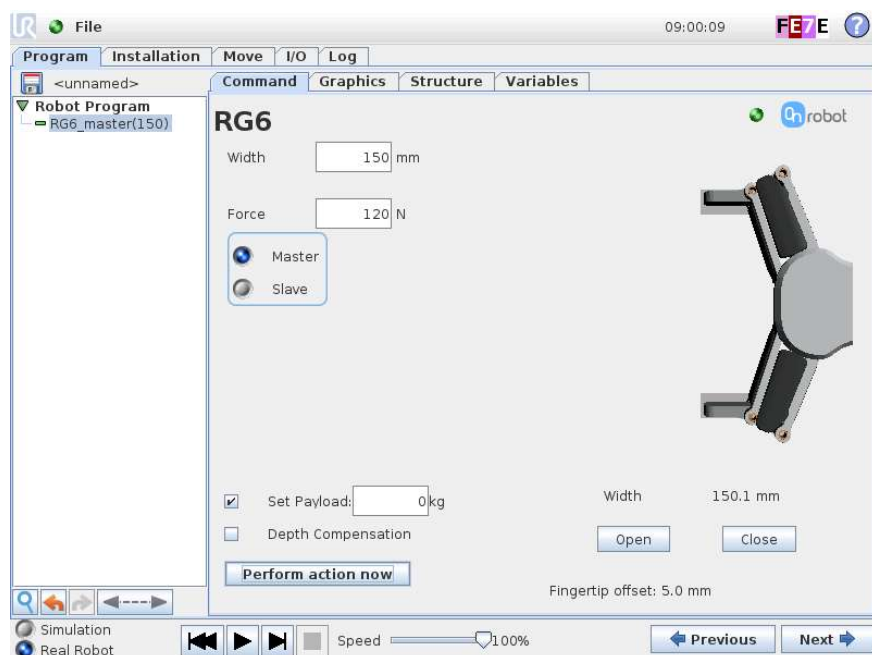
File
09:00:09
FE7E
Program
Installation
Move
I/O
Log
<unnamed>
Command
Graphics
Structure
Variables
Robot Program
RG6_master(150)
RG6
On robot
Width
150 mm
Force
120 N
Master
Slave
Set Payload:
0 kg
Depth Compensation
Perform action now
Width
150.1 mm
Open
Close
Fingertip offset: 5.0 mm
Simulation
Real Robot
Speed
100%
Previous
Next